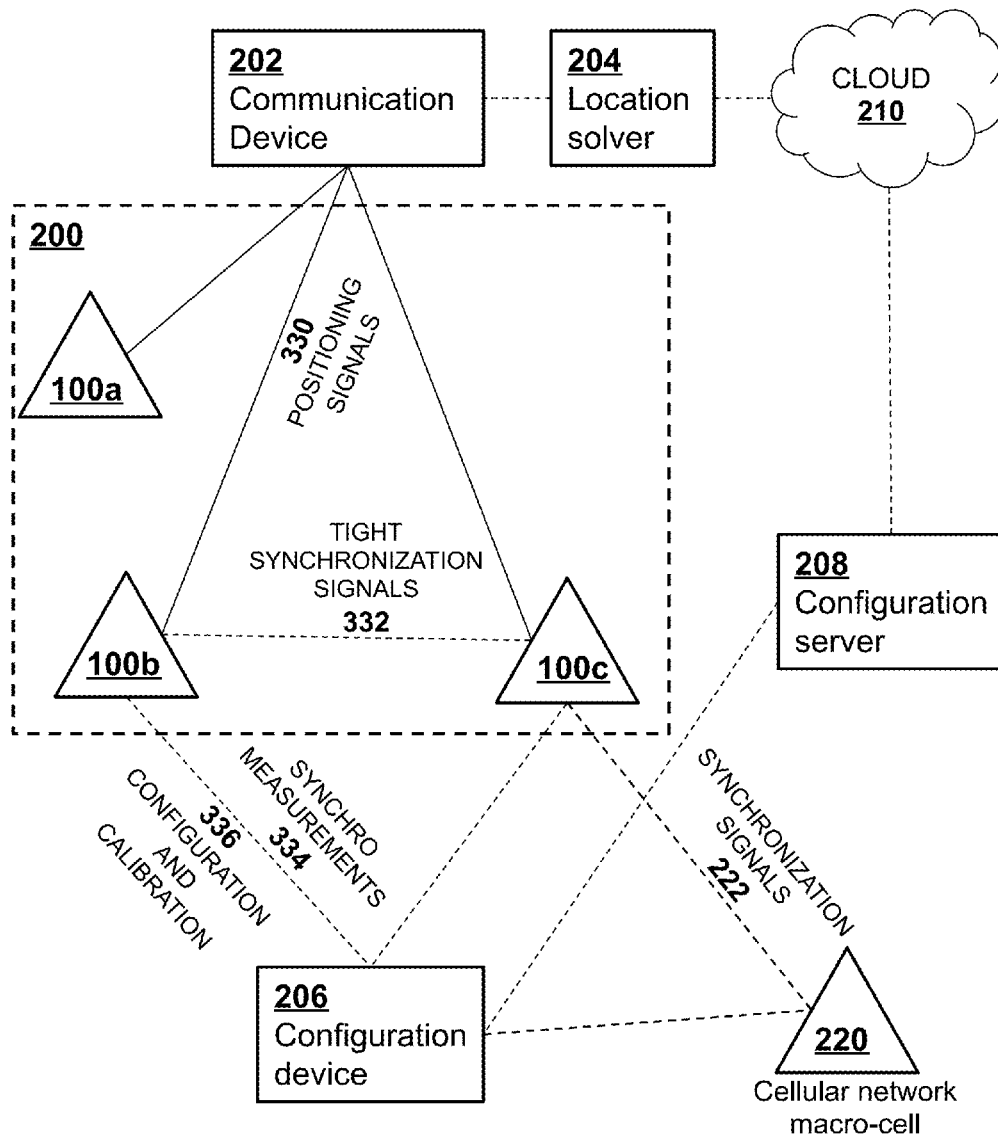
202
Communication Device

204
Location solver

CLOUD
210

200

100a

330
POSITIONING SIGNALS

TIGHT SYNCHRONIZATION SIGNALS
332

100b

100c

208
Configuration server

336
CONFIGURATION AND CALIBRATION

SYNCHRO MEASUREMENTS
334

SYNCHRONIZATION SIGNALS
222

206
Configuration device

220
Cellular network macro-cell